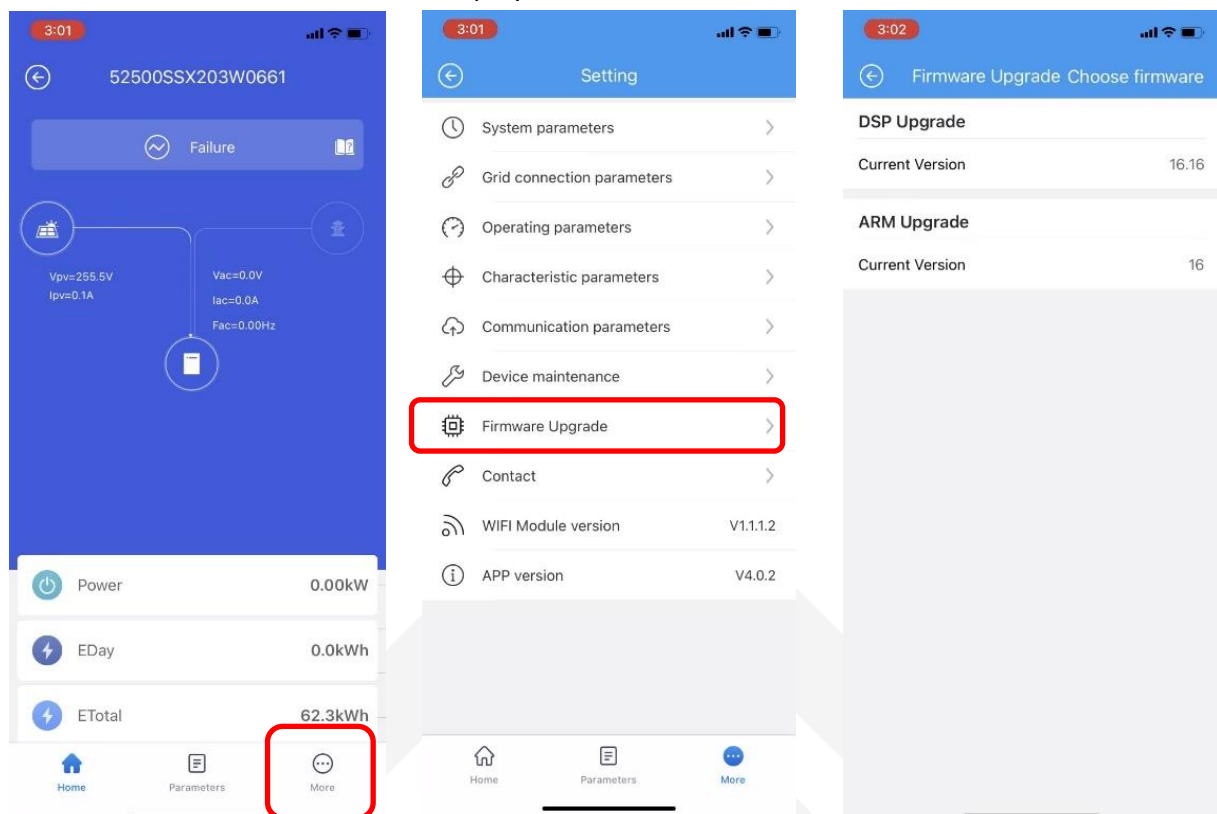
3:01

52500SSX203W0661

Failure

Vpv=255.5V
Ipv=0.1A

Vac=0.0V
Iac=0.0A
Fac=0.00Hz

Power 0.00kW

EDay 0.0kWh

ETotal 62.3kWh

Home Parameters More

3:01

Setting

System parameters

Grid connection parameters

Operating parameters

Characteristic parameters

Communication parameters

Device maintenance

Firmware Upgrade

Contact

WIFI Module version V1.1.1.2

APP version V4.0.2

Home Parameters More

3:02

Firmware Upgrade Choose firmware

DSP Upgrade

Current Version 16.16

ARM Upgrade

Current Version 16